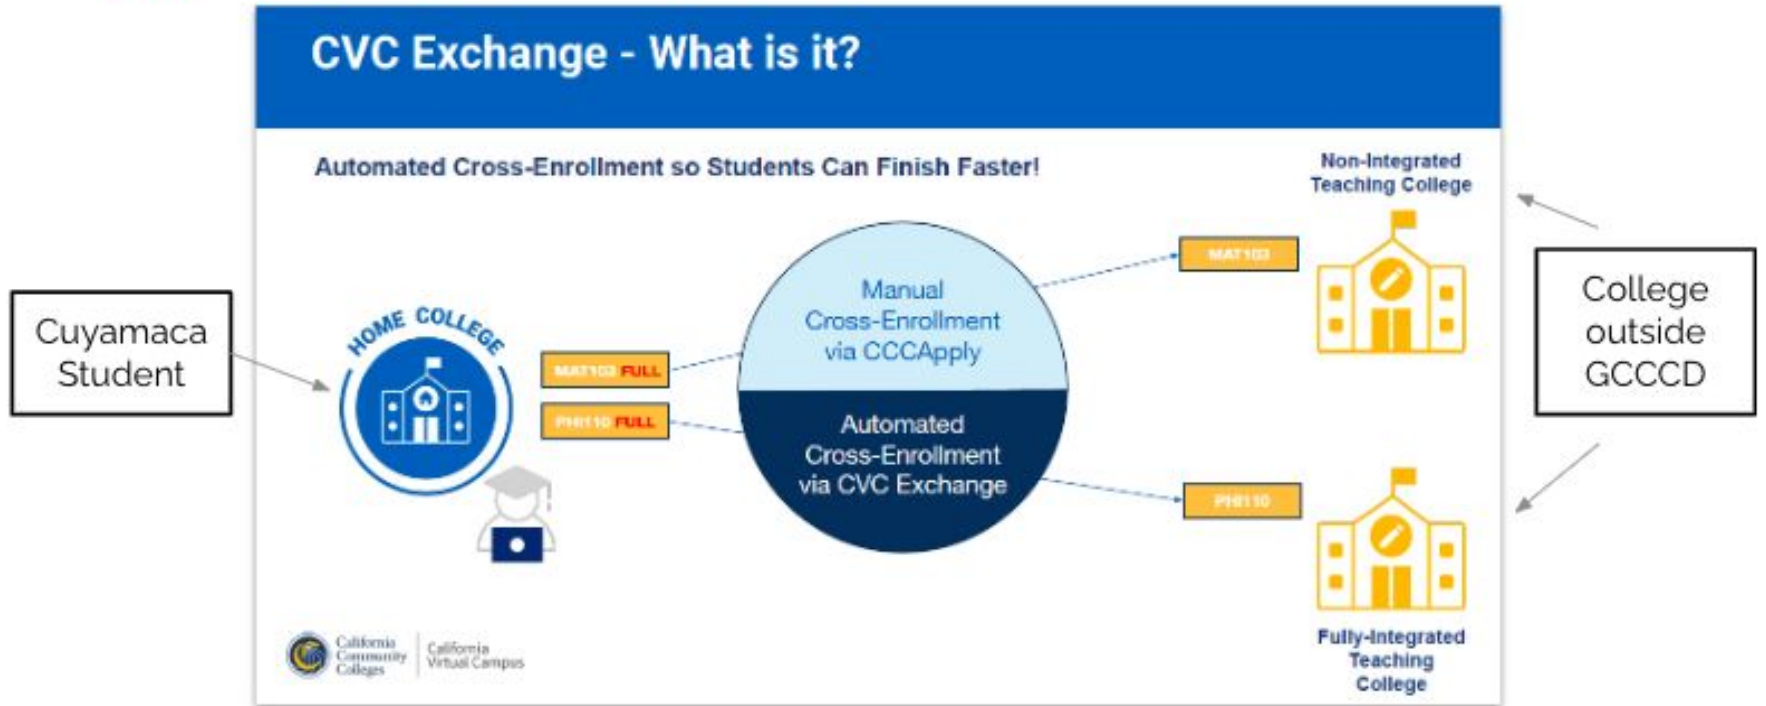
CVC Exchange - What is it?

Automated Cross-Enrollment so Students Can Finish Faster!

Cuyamaca Student

HOME COLLEGE

MAT102 FULL

PHI110 FULL

Manual Cross-Enrollment via CCCApply

Automated Cross-Enrollment via CVC Exchange

Non-Integrated Teaching College

MAT102

PHI110

Fully-Integrated Teaching College

College outside GCCCD

California Community Colleges | California Virtual Campus